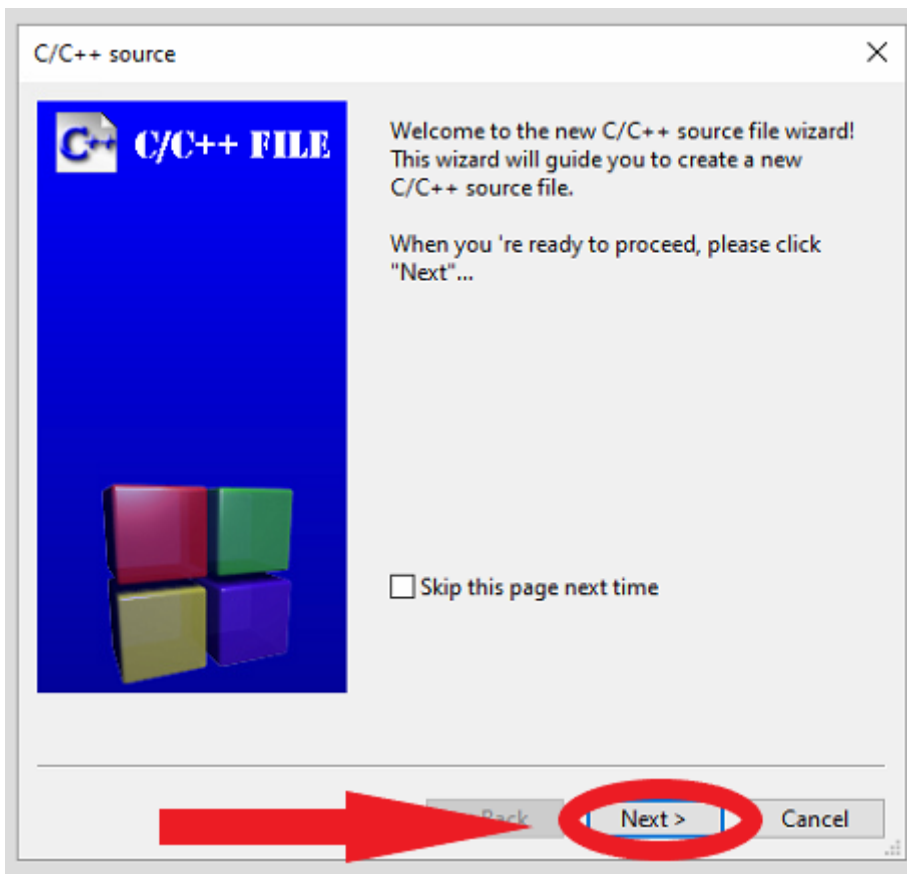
C/C++ source

C/C++ FILE

Welcome to the new C/C++ source file wizard! This wizard will guide you to create a new C/C++ source file.

When you 're ready to proceed, please click "Next"...

Skip this page next time

< Back

Next >

Cancel